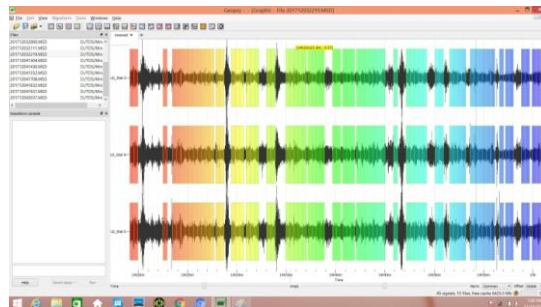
Geopsy - [Graphic - File 20171203215.MSD]

File Edit View Waveform Tools Windows Help

Files

20171203002.MSD D:/TOS/Win
20171203111.MSD D:/TOS/Win
20171203215.MSD D:/TOS/Win
20171204104.MSD D:/TOS/Win
20171204152.MSD D:/TOS/Win
20171204205.MSD D:/TOS/Win
20171205032.MSD D:/TOS/Win
20171205037.MSD D:/TOS/Win

Waveform console

Help

Time

Norm: Common

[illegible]